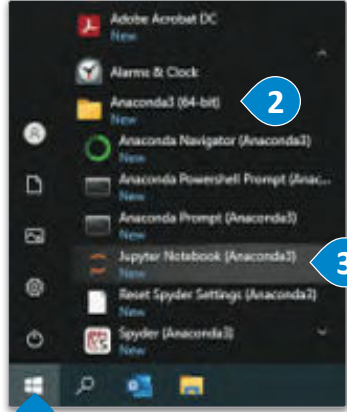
Adobe Acrobat DC
New

Alarms & Clock

Anaconda3 (64-bit)
New

2

Anaconda Navigator (Anaconda3)
New

Anaconda Powershell Prompt (Anac...
New

Anaconda Prompt (Anaconda3)
New

Jupyter Notebook (Anaconda3)
New

3

Reset Spyder Settings (Anaconda3)
New

Spyder (Anaconda3)
New